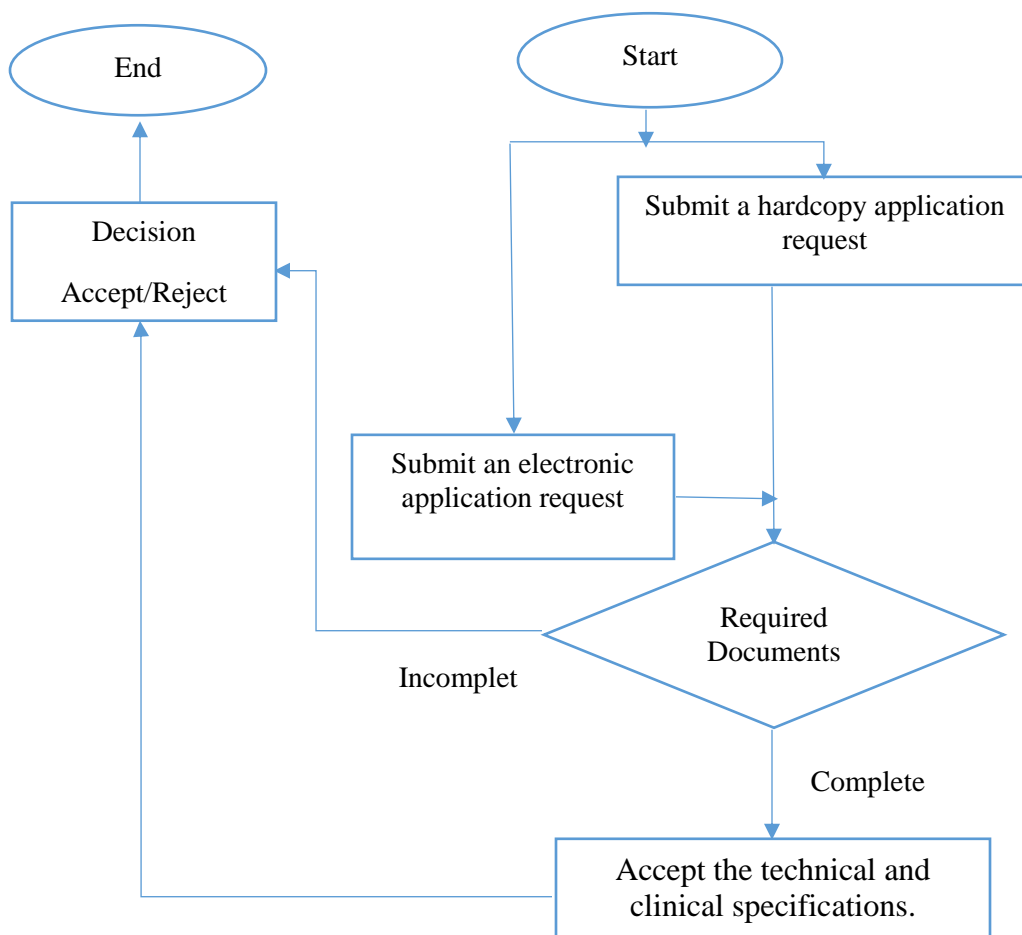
End

Start

Submit a hardcopy application request

Decision

Accept/Reject

Submit an electronic application request

Required Documents

Incomplet

Complete

Accept the technical and clinical specifications.